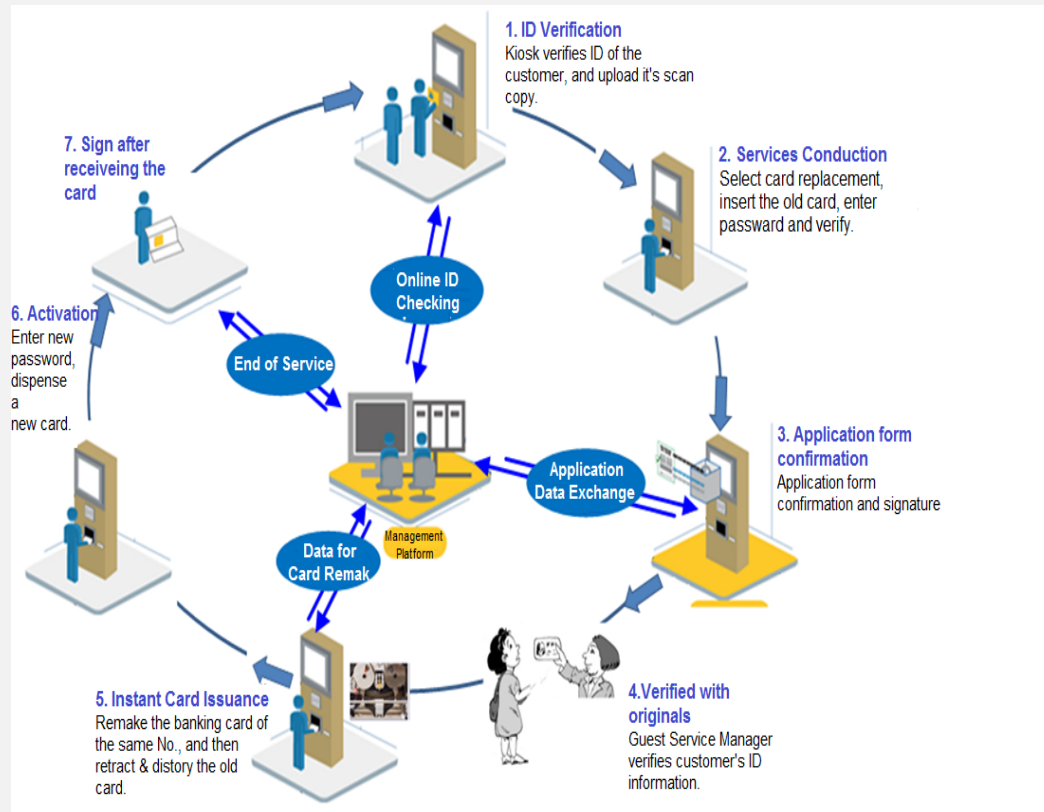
1. ID Verification
Kiosk verifies ID of the customer, and upload it's scan copy.

2. Services Conduction
Select card replacement, insert the old card, enter passward and verify.

3. Application form confirmation
Application form confirmation and signature

4.Verified with originals
Guest Service Manager verifies customer's ID information.

5. Instant Card Issuance
Remake the banking card of the same No., and then retract & distory the old card.

6. Activation
Enter new password, dispense a new card.

7. Sign after receiveing the card

Online ID Checking

End of Service

Application Data Exchange

Data for Card Remak

Management Platform